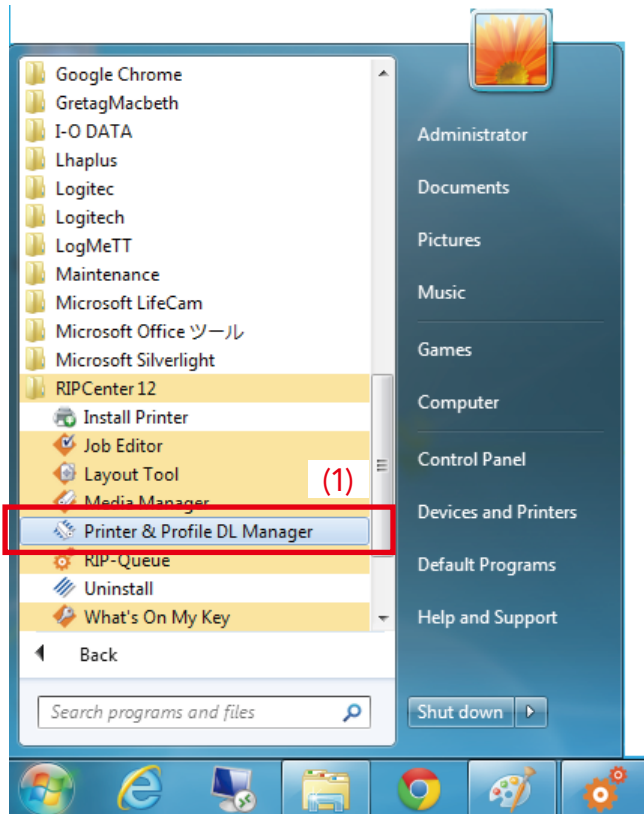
Google Chrome
GretagMacbeth
I-O DATA
Lhaplus
Logitec
Logitech
LogMeTT
Maintenance
Microsoft LifeCam
Microsoft Office ツール
Microsoft Silverlight
RIPCenter 12
Install Printer
Job Editor
Layout Tool
Media Manager
Printer & Profile DL Manager
RIP-Queue
Uninstall
What's On My Key
Back
Search programs and files

(1)

Administrator
Documents
Pictures
Music
Games
Computer
Control Panel
Devices and Printers
Default Programs
Help and Support
Shut down